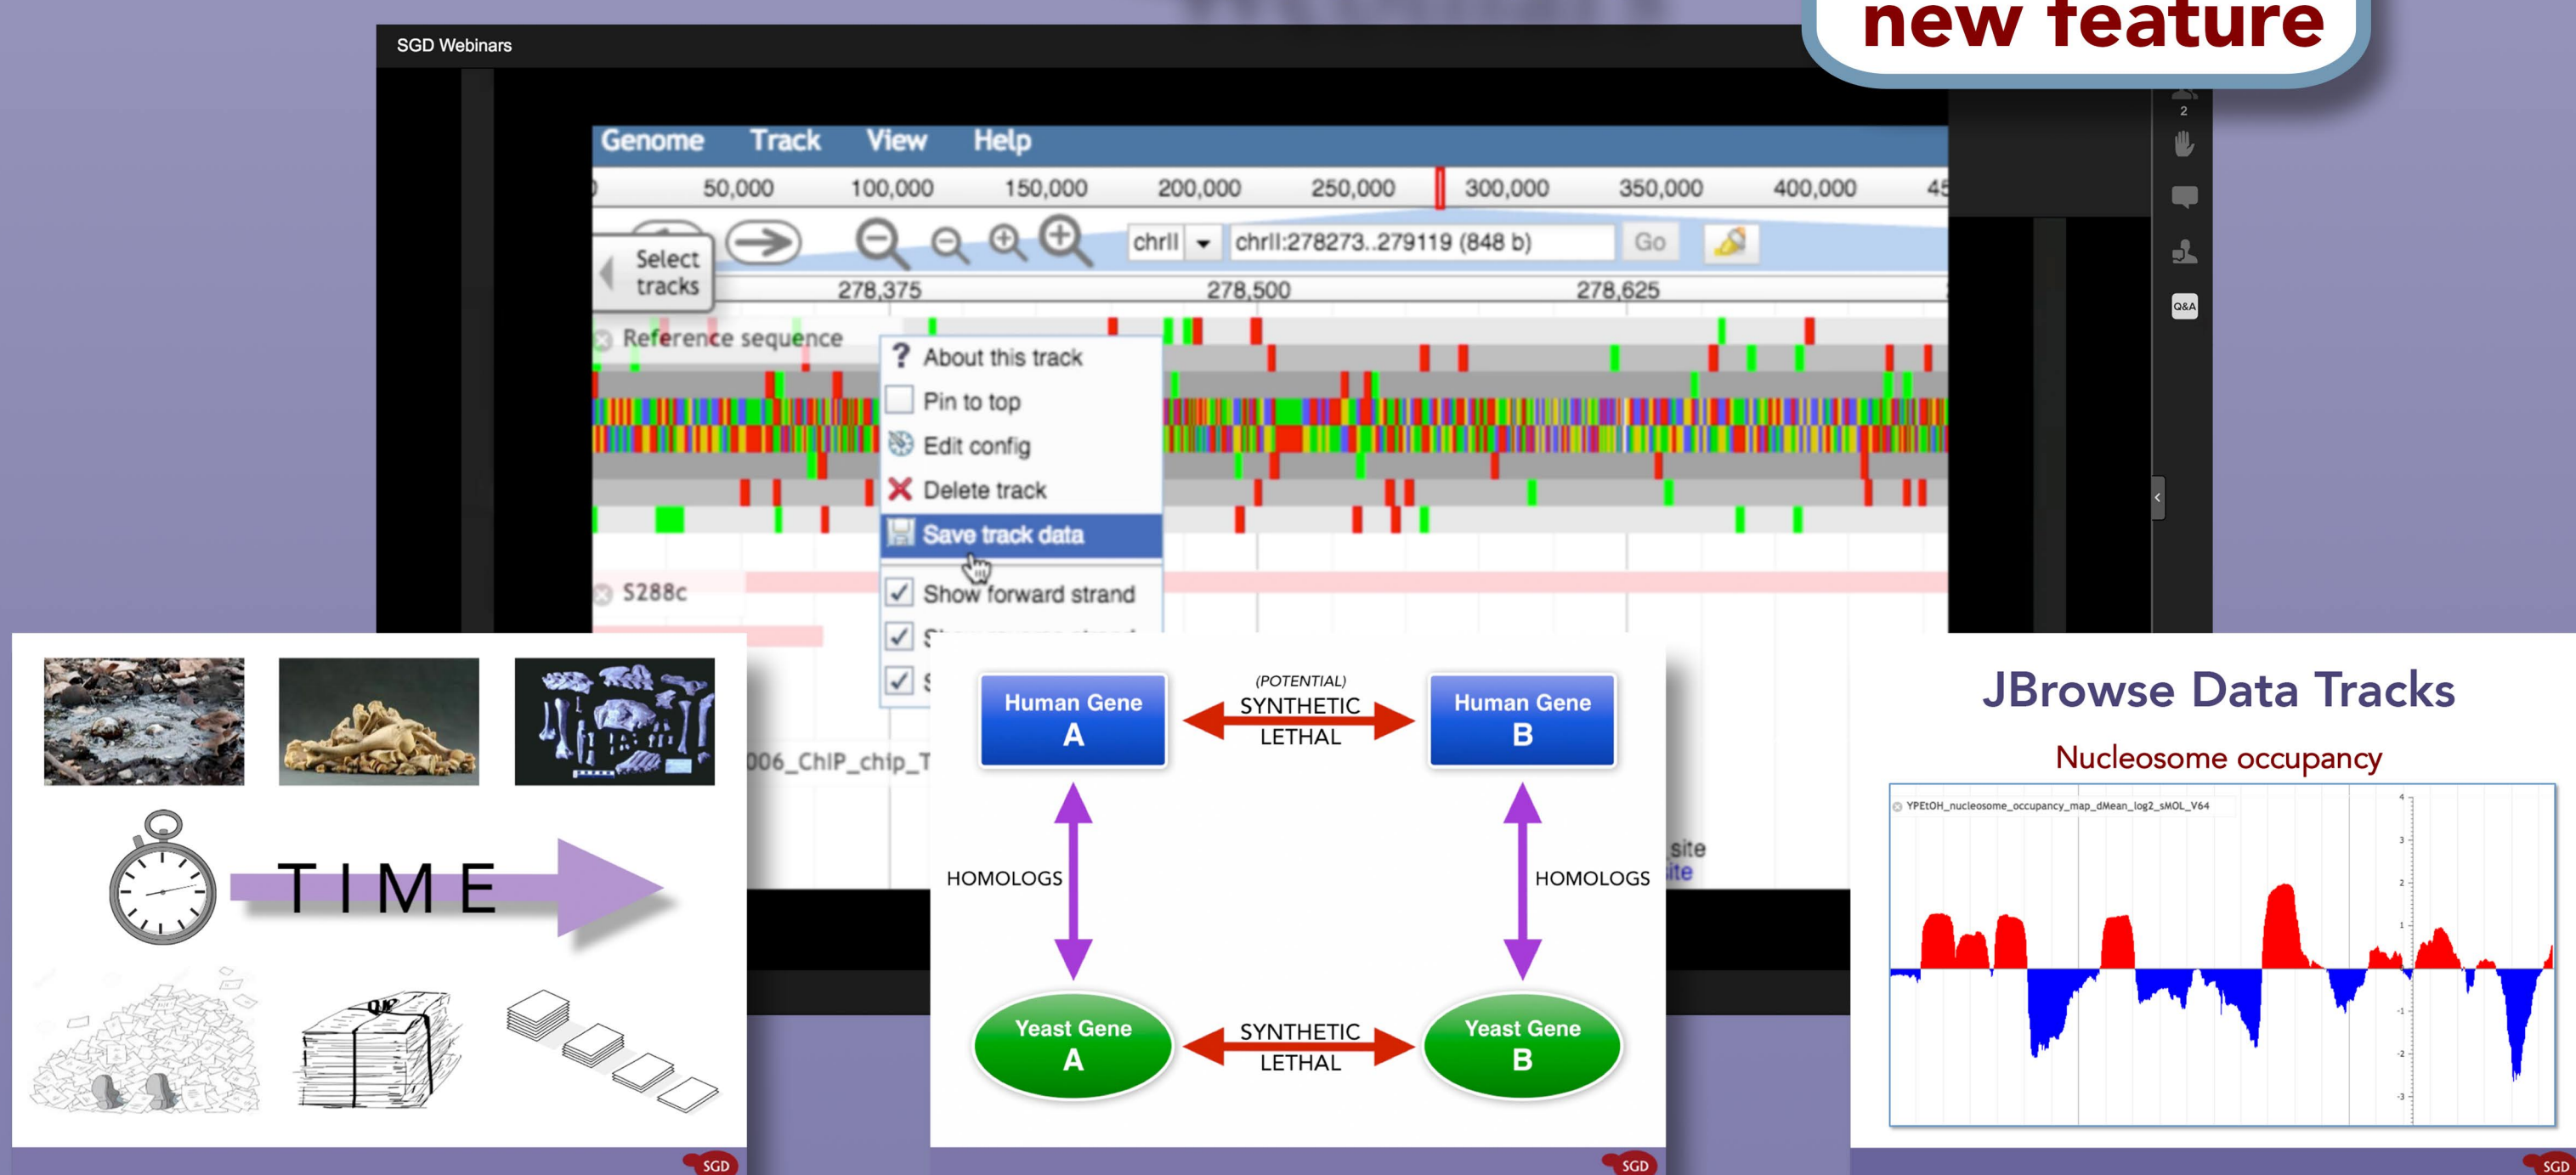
new feature

SGD Webinars

Genome Track View Help

50,000 100,000 150,000 200,000 250,000 300,000 350,000 400,000 45

chrII chrII:278273..279119 (848 b) Go

Select tracks

278,375 278,500 278,625

Reference sequence

? About this track
Pin to top
Edit config
Delete track
Save track data
Show forward strand

S288c

006_ChIP_chip_T

site
ite

2

Q&A

TIME

SGD

(POTENTIAL) SYNTHETIC LETHAL

Human Gene A

Human Gene B

HOMOLOGS

HOMOLOGS

Yeast Gene A

SYNTHETIC LETHAL

Yeast Gene B

SGD

JBrowse Data Tracks

Nucleosome occupancy

YPEtOH_nucleosome_occupancy_map_dMean_log2_sMOL_V64

4
3
2
1
-1
-2
-3

SGD